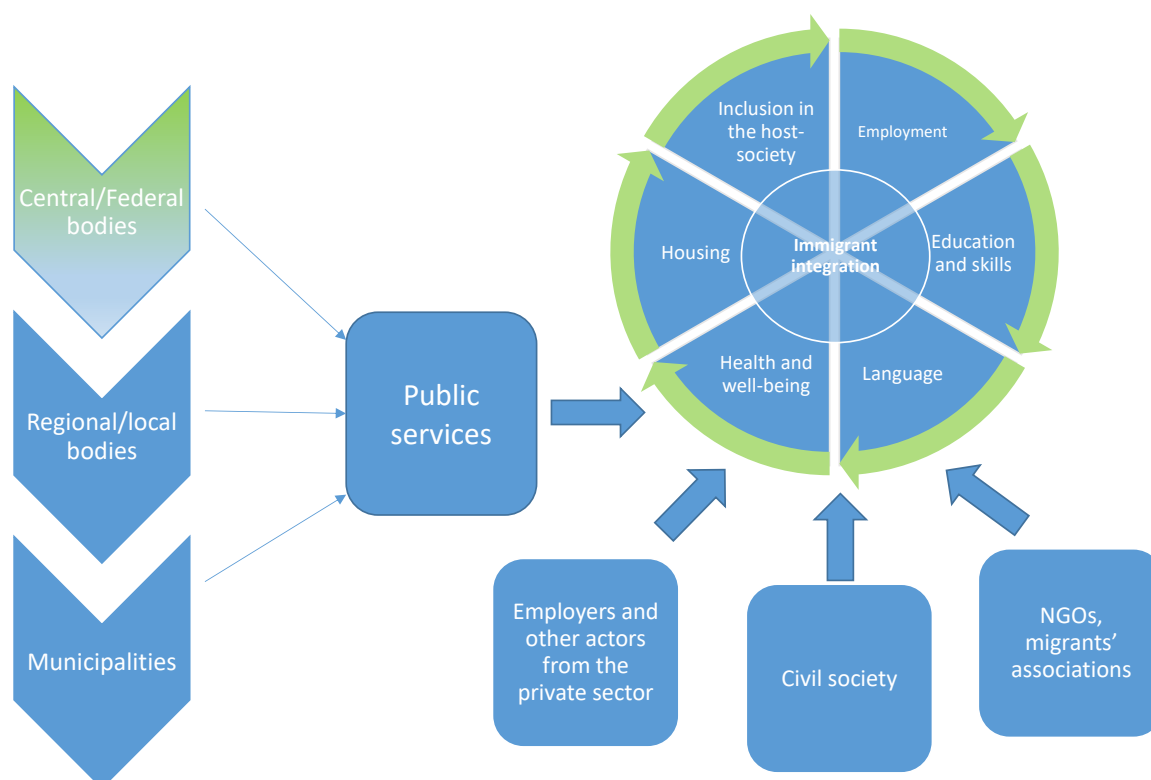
Central/Federal bodies

Regional/local bodies

Municipalities

Public services

Inclusion in the host-society

Employment

Housing

Immigrant integration

Education and skills

Health and well-being

Language

Employers and other actors from the private sector

Civil society

NGOs, migrants' associations